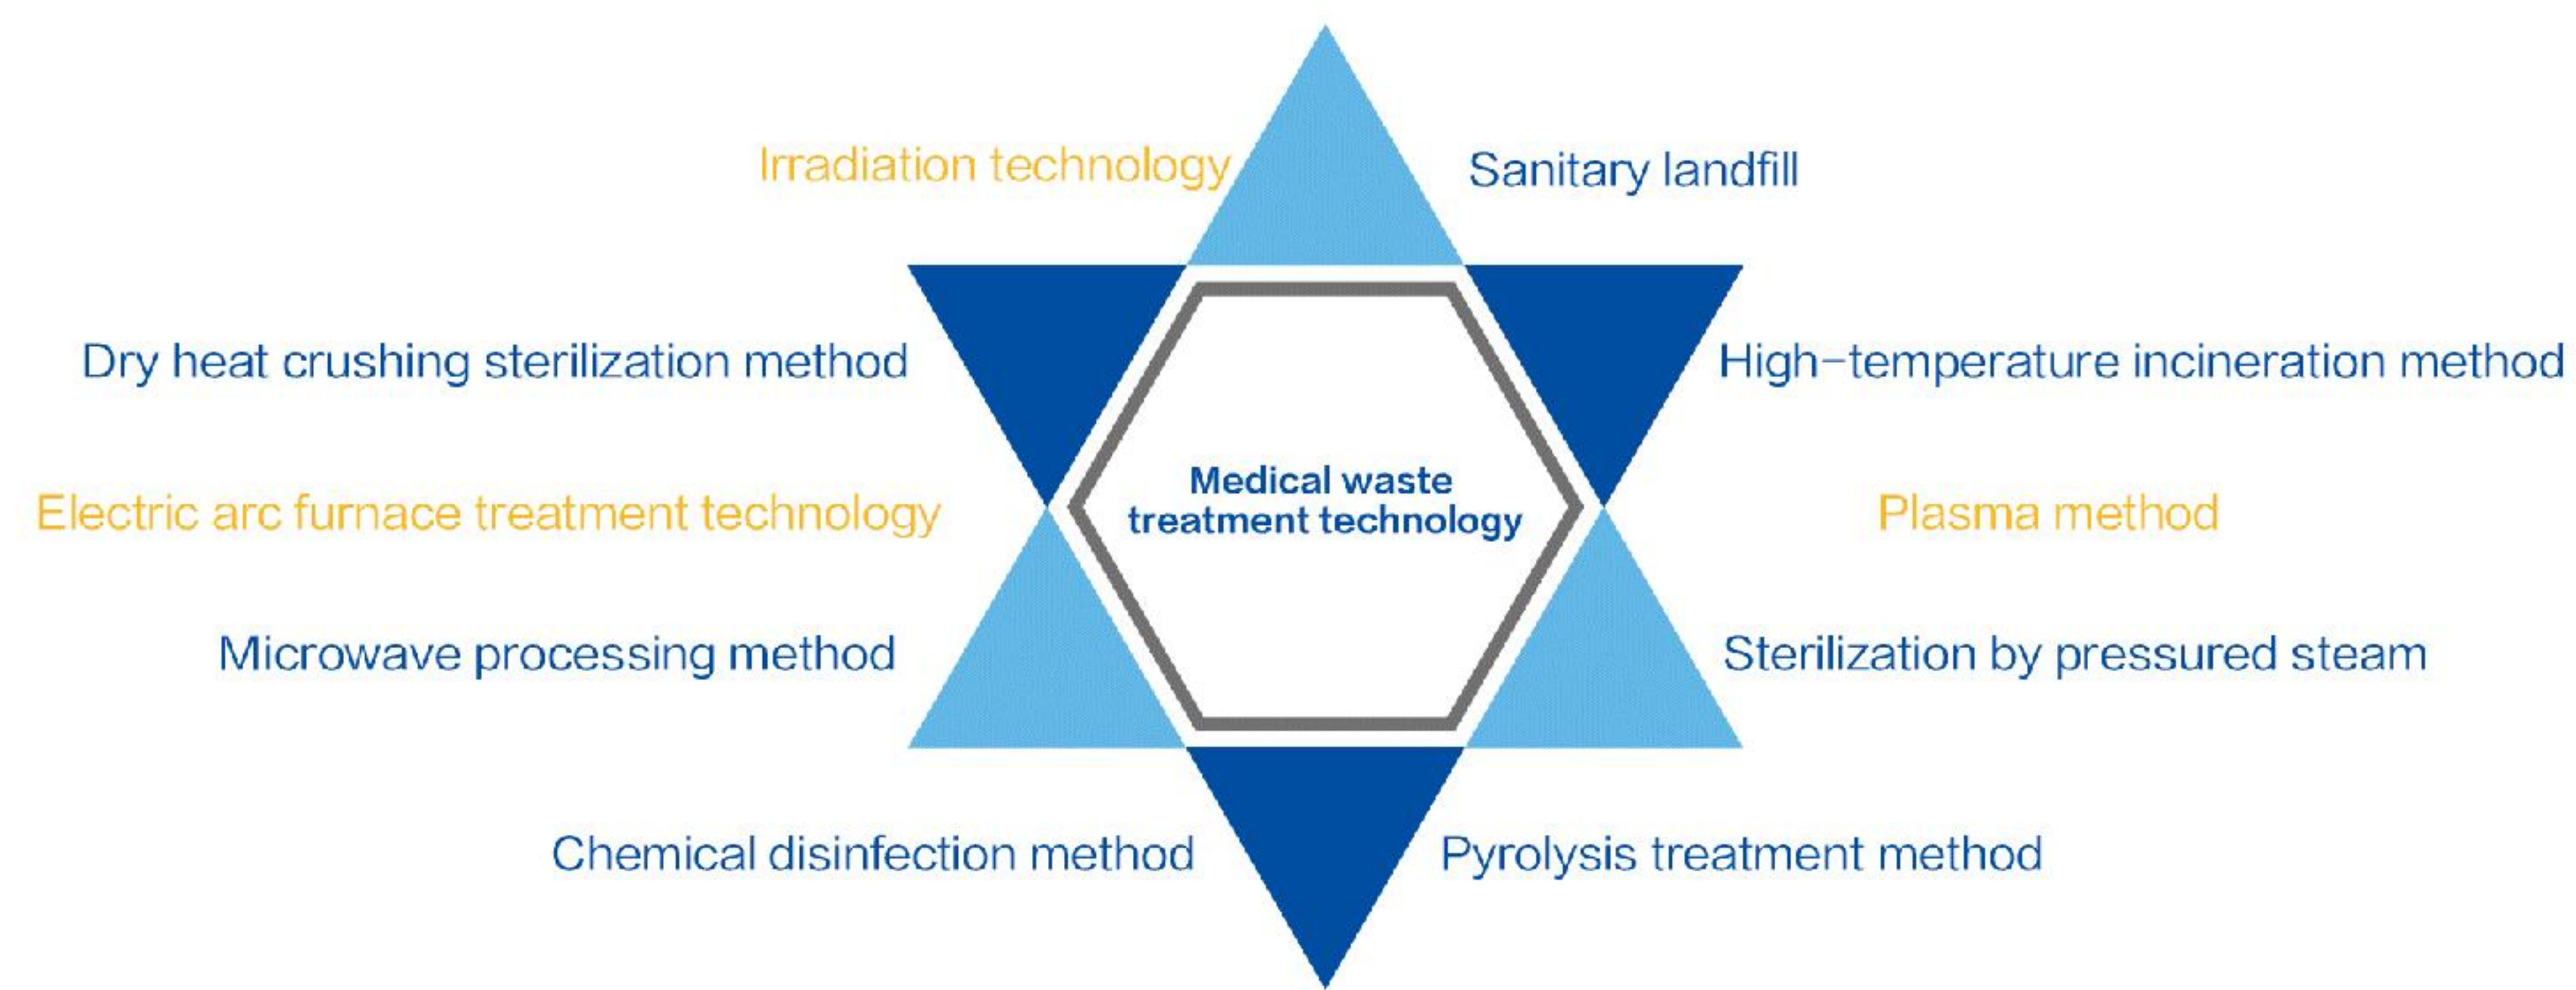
Irradiation technology

Sanitary landfill

Dry heat crushing sterilization method

High-temperature incineration method

Medical waste treatment technology

Electric arc furnace treatment technology

Plasma method

Microwave processing method

Sterilization by pressured steam

Chemical disinfection method

Pyrolysis treatment method